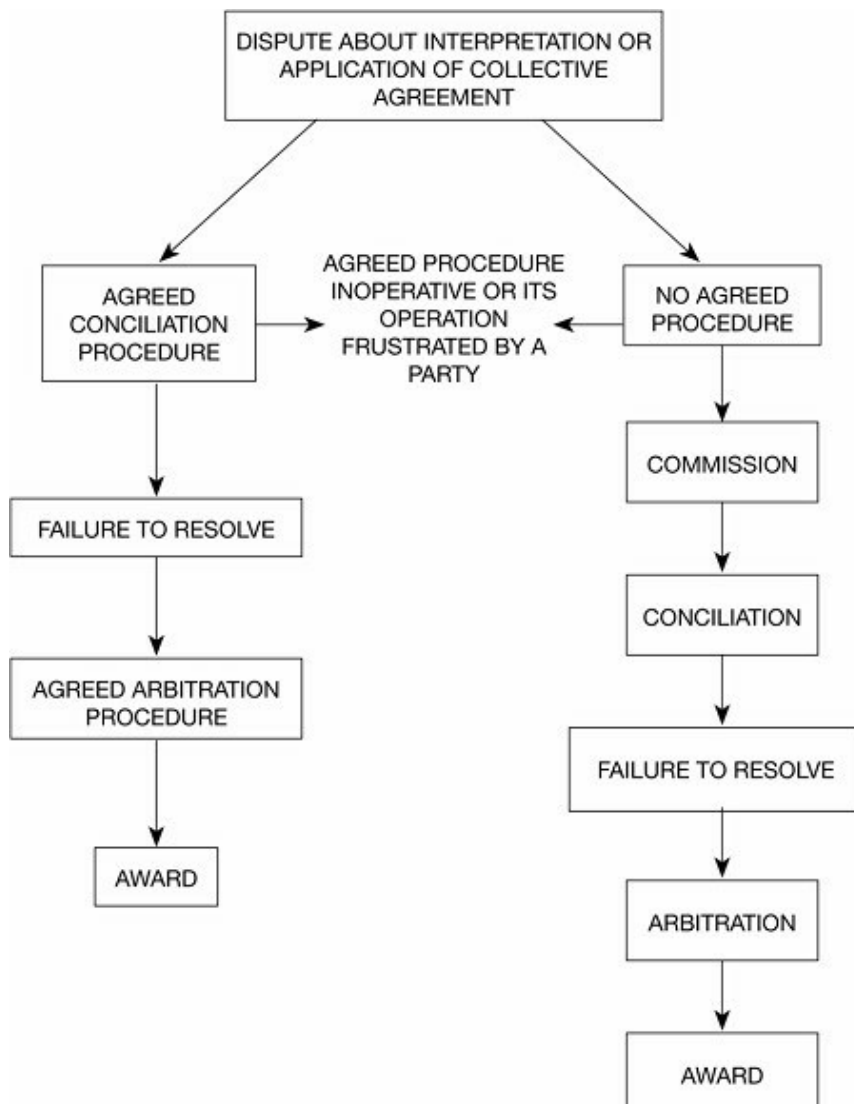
DISPUTE ABOUT INTERPRETATION OR APPLICATION OF COLLECTIVE AGREEMENT

AGREED CONCILIATION PROCEDURE

AGREED PROCEDURE INOPERATIVE OR ITS OPERATION FRUSTRATED BY A PARTY

NO AGREED PROCEDURE

COMMISSION

FAILURE TO RESOLVE

CONCILIATION

AGREED ARBITRATION PROCEDURE

FAILURE TO RESOLVE

AWARD

ARBITRATION

AWARD